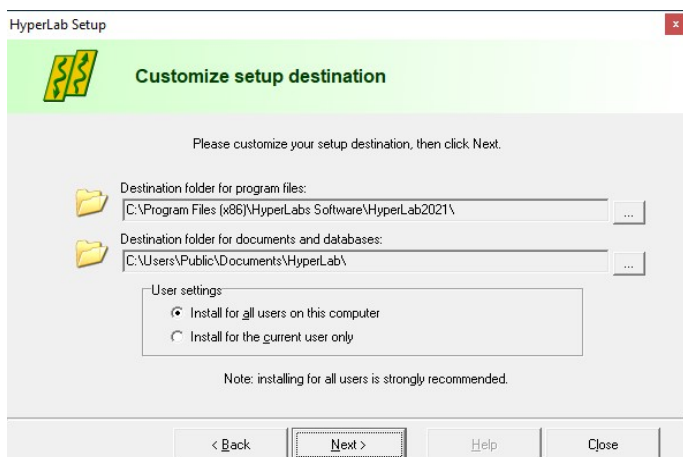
HyperLab Setup

x

Customize setup destination

Please customize your setup destination, then click Next.

Destination folder for program files:

C:\Program Files (x86)\HyperLabs Software\HyperLab2021\

...

Destination folder for documents and databases:

C:\Users\Public\Documents\HyperLab\

...

User settings

Install for all users on this computer

Install for the current user only

Note: installing for all users is strongly recommended.

< Back

Next >

Help

Close